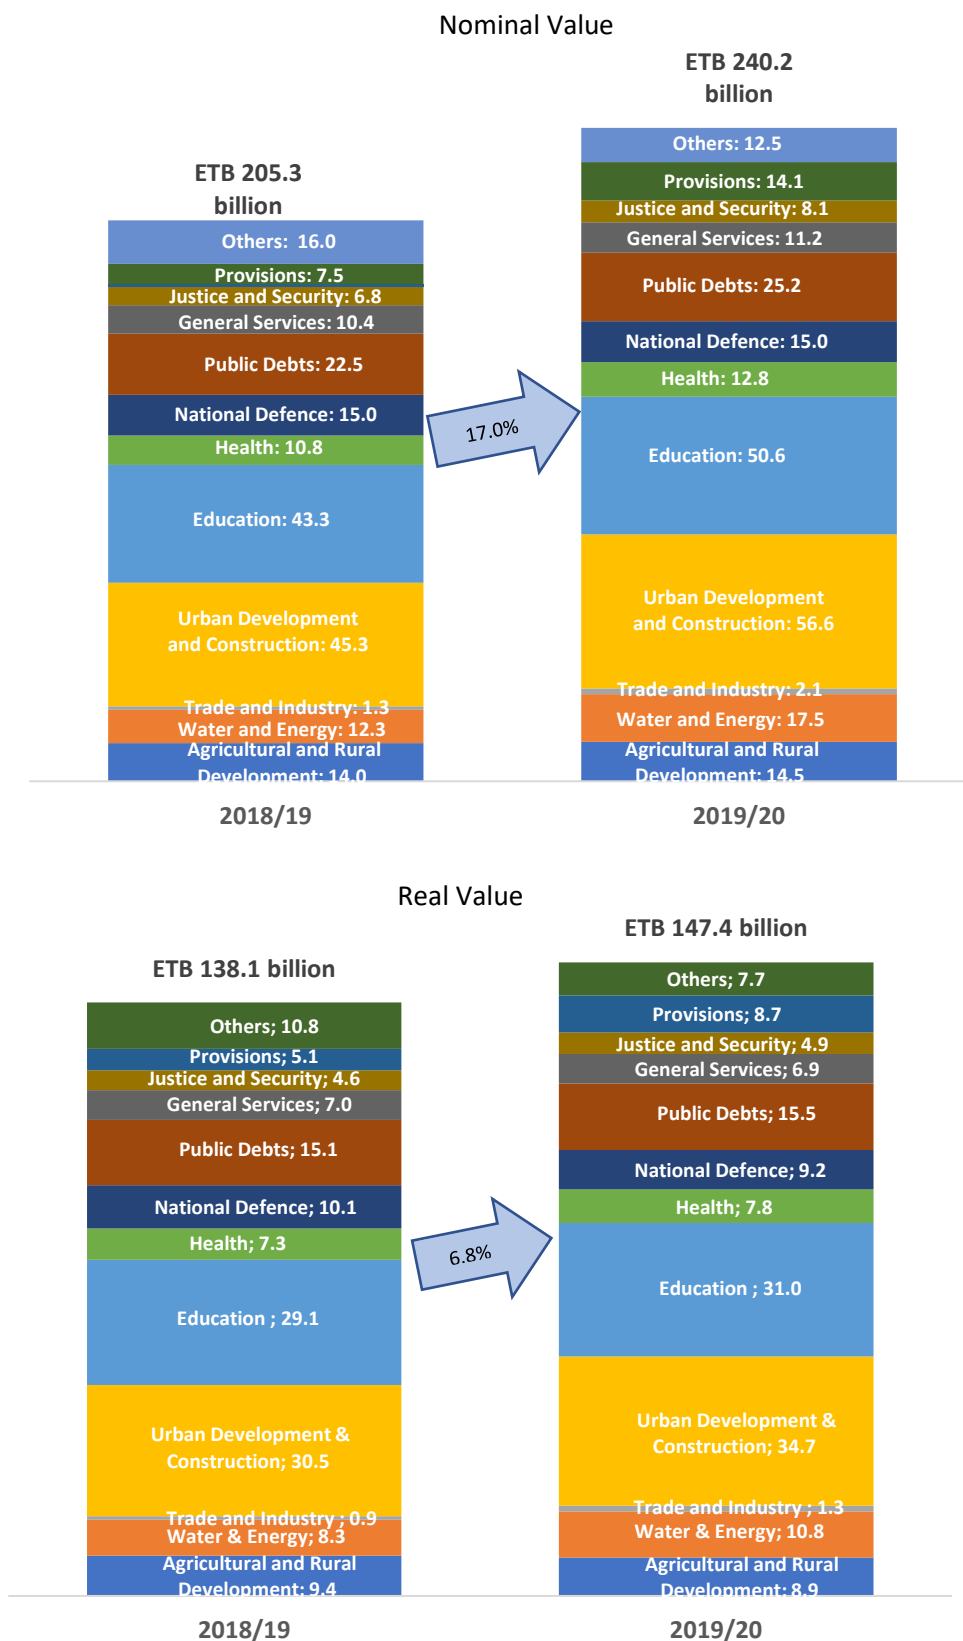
Nominal Value

ETB 205.3 billion

Others: 16.0
Provisions: 7.5
Justice and Security: 6.8
General Services: 10.4
Public Debts: 22.5
National Defence: 15.0
Health: 10.8
Education: 43.3
Urban Development and Construction: 45.3
Trade and Industry: 1.3
Water and Energy: 12.3
Agricultural and Rural Development: 14.0

17.0%

ETB 240.2 billion

Others: 12.5
Provisions: 14.1
Justice and Security: 8.1
General Services: 11.2
Public Debts: 25.2
National Defence: 15.0
Health: 12.8
Education: 50.6
Urban Development and Construction: 56.6
Trade and Industry: 2.1
Water and Energy: 17.5
Agricultural and Rural Development: 14.5

2018/19

2019/20

Real Value

ETB 138.1 billion

Others; 10.8
Provisions; 5.1
Justice and Security; 4.6
General Services; 7.0
Public Debts; 15.1
National Defence; 10.1
Health; 7.3
Education ; 29.1
Urban Development & Construction; 30.5
Trade and Industry ; 0.9
Water & Energy; 8.3
Agricultural and Rural Development; 9.4

6.8%

ETB 147.4 billion

Others; 7.7
Provisions; 8.7
Justice and Security; 4.9
General Services; 6.9
Public Debts; 15.5
National Defence; 9.2
Health; 7.8
Education ; 31.0
Urban Development & Construction; 34.7
Trade and Industry ; 1.3
Water & Energy; 10.8
Agricultural and Rural Development; 8.9

2018/19

2019/20